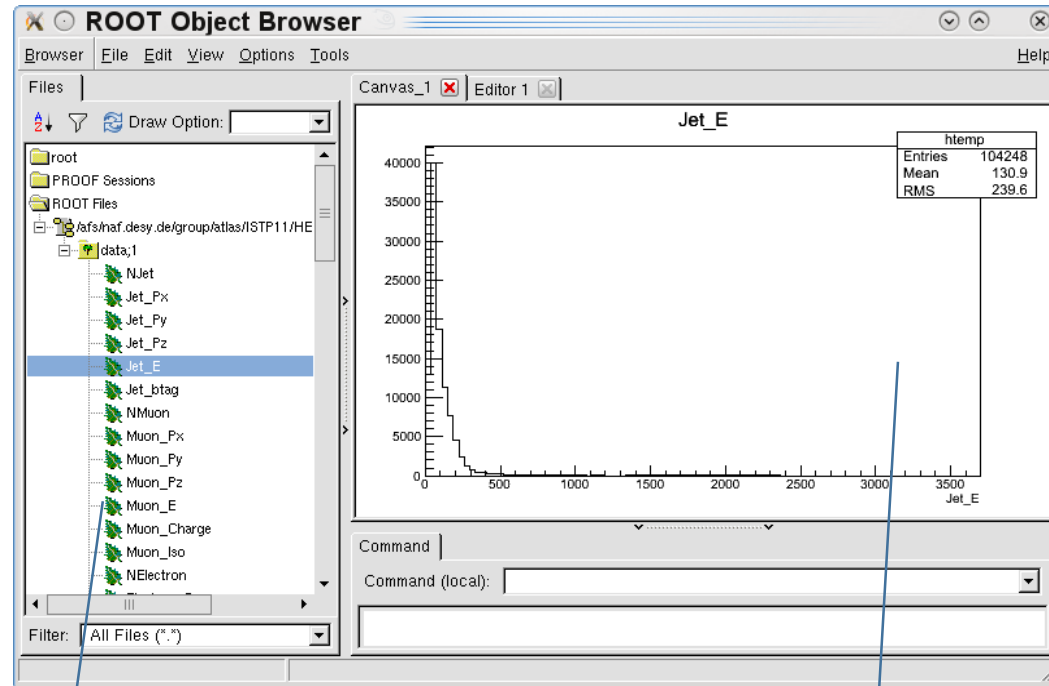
ROOT Object Browser

Browser File Edit View Options Tools Help

Files

Draw Option:

root
PROOF Sessions
ROOT Files
/afs/naf.desy.de/group/atlas/ISTP11/HE
data;1
NJet
Jet_Px
Jet_Py
Jet_Pz
Jet_E
Jet_btag
NMuon
Muon_Px
Muon_Py
Muon_Pz
Muon_E
Muon_Charge
Muon_Iso
NElectron

Filter: All Files (*.*)

Canvas_1 Editor 1

Jet_E

| htemp | |
|---|---|
| Entries | 104248 |
| Mean | 130.9 |
| RMS | 239.6 |

40000
35000
30000
25000
20000
15000
10000
5000
0
0 500 1000 1500 2000 2500 3000 3500
Jet_E

Command

Command (local):